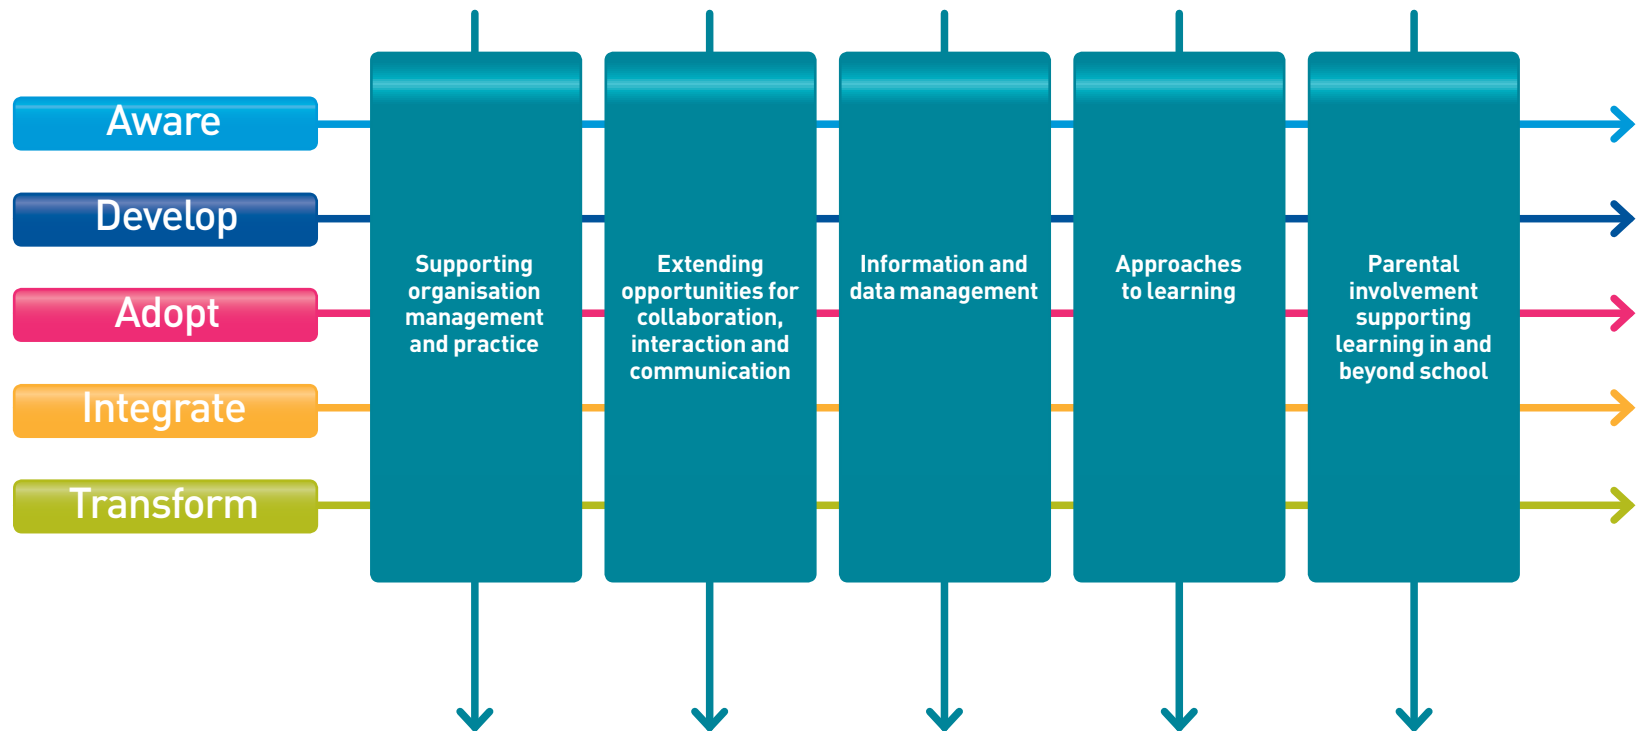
Aware

Develop

Adopt

Integrate

Transform

Supporting organisation management and practice

Extending opportunities for collaboration, interaction and communication

Information and data management

Approaches to learning

Parental involvement supporting learning in and beyond school